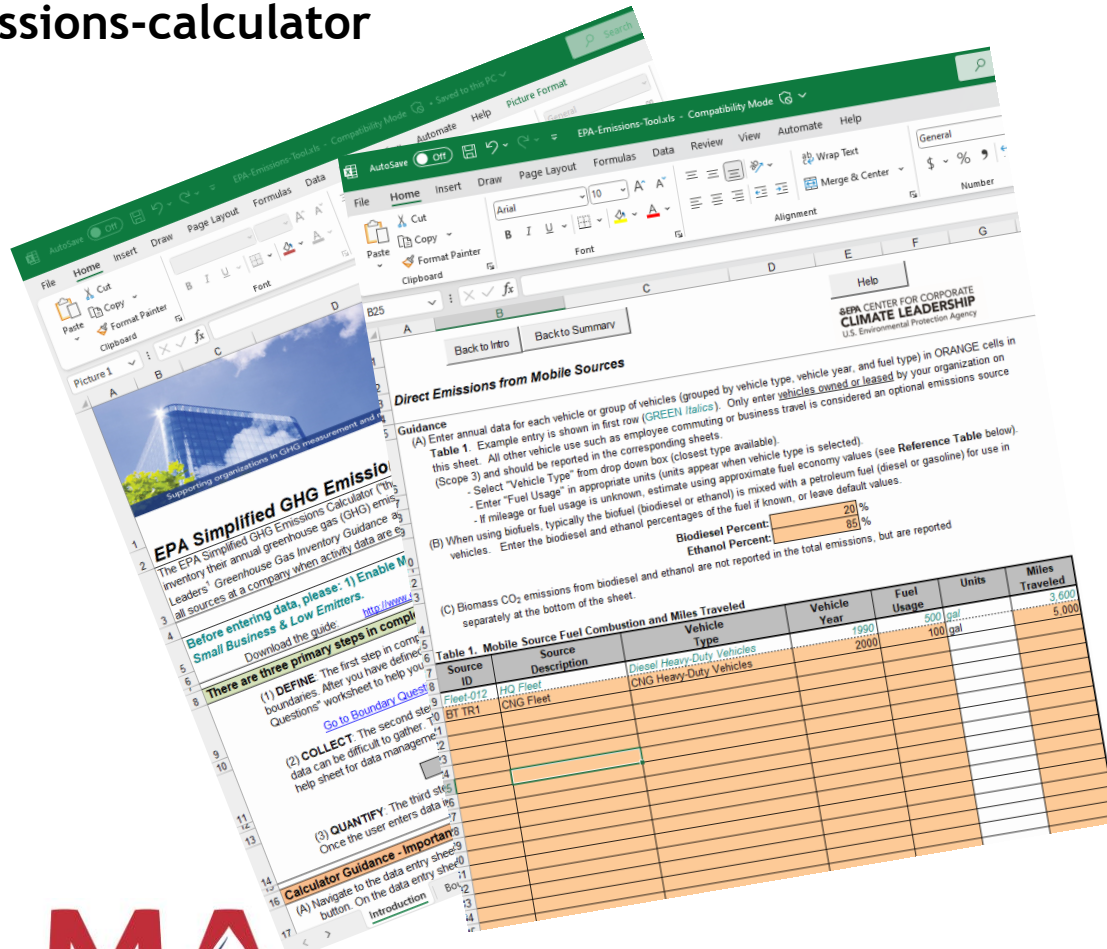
ssions-calculator

AutoSave Off EPA-Emissions-Tool.xls - Compatibility Mode - Saved to this PC
Search
File Home Insert Draw Page Layout Formulas Data Automate Help Picture Format
Paste Cut Copy Format Painter
Clipboard
Font
Picture 1
A B

Supporting organizations in GHG measurement and

EPA Simplified GHG Emissio
The EPA Simplified GHG Emissions Calculator ("th inventory their annual greenhouse gas (GHG) emis Leaders' Greenhouse Gas Inventory Guidance a all sources at a company when activity data are

Before entering data, please: 1) Enable M Small Business & Low Emitters.
Download the guide: http://www

There are three primary steps in comp
(1) DEFINE: The first step in comp boundaries. After you have defined Questions" worksheet to help you
Go to Boundary Quest
(2) COLLECT: The second ste data can be difficult to gather. T help sheet for data manageme
(3) QUANTIFY: The third st Once the user enters data i

Calculator Guidance - Importa
(A) Navigate to the data entry shee button. On the data entry shee
Introduction Bo

AutoSave Off EPA-Emissions-Tool.xls - Compatibility Mode
File Home Insert Draw Page Layout Formulas Data Review View Automate Help
Cut Copy Format Painter Paste
Clipboard
Arial 10 A A
B I U
Font
Wrap Text Merge & Center
Alignment
General
$ % 9
Number
B25 fx
A B C D E F G
Help
EPA CENTER FOR CORPORATE CLIMATE LEADERSHIP U.S. Environmental Protection Agency
Back to Intro Back to Summary

Direct Emissions from Mobile Sources

Guidance
(A) Enter annual data for each vehicle or group of vehicles (grouped by vehicle type, vehicle year, and fuel type) in ORANGE cells in this sheet. Example entry is shown in first row (GREEN Italics). Only enter vehicles owned or leased by your organization on Table 1. All other vehicle use such as employee commuting or business travel is considered an optional emissions source (Scope 3) and should be reported in the corresponding sheets.
- Select "Vehicle Type" from drop down box (closest type available).
- Enter "Fuel Usage" in appropriate units (units appear when vehicle type is selected).
- Enter "Fuel Usage" is unknown, estimate using approximate fuel economy values (see Reference Table below).
- If mileage or fuel usage is unknown, estimate using approximate fuel economy values (see Reference Table below).
- If mileage or fuel usage is unknown, typically the biofuel (biodiesel or ethanol) is mixed with a petroleum fuel (diesel or gasoline) for use in
(B) When using biofuels, typically the biofuel (biodiesel or ethanol) is mixed with a petroleum fuel (diesel or gasoline) for use in vehicles. Enter the biodiesel and ethanol percentages of the fuel if known, or leave default values.
Biodiesel Percent: 20 %
Ethanol Percent: 85 %

(C) Biomass $CO_2$ emissions from biodiesel and ethanol are not reported in the total emissions, but are reported separately at the bottom of the sheet.

Table 1. Mobile Source Fuel Combustion and Miles Traveled

| Source ID | Source Description | Vehicle Type | Vehicle Year | Fuel Usage | Units | Miles Traveled |
|---|---|---|---|---|---|---|
| Fleet-012 | HQ Fleet | Diesel Heavy-Duty Vehicles | 1990 | 500 | gal | 3,600 |
| BT TR1 | CNG Fleet | CNG Heavy-Duty Vehicles | 2000 | 100 | gal | 5,000 |